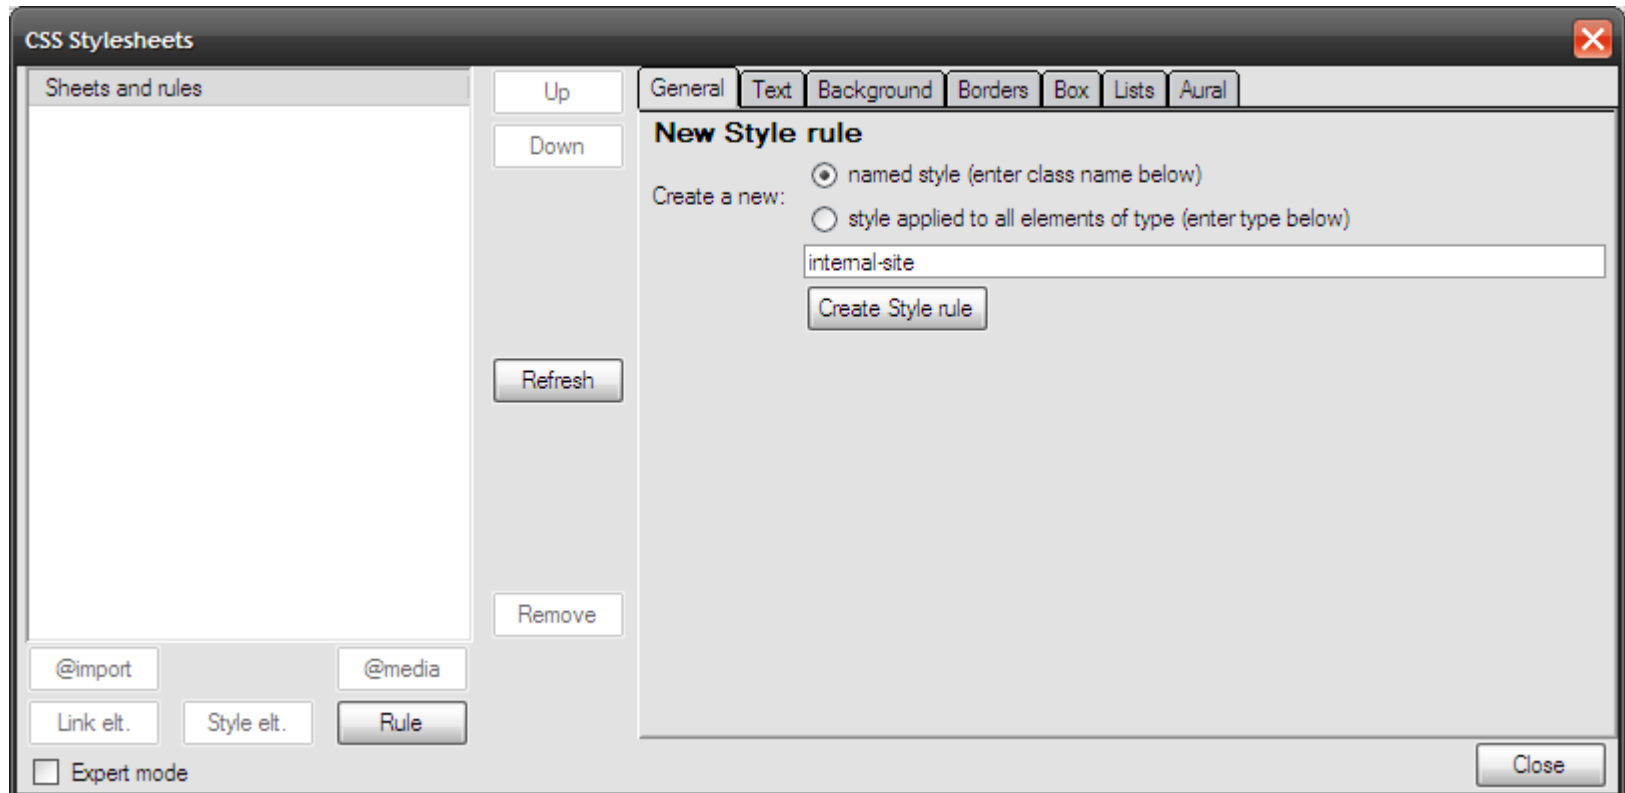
CSS Stylesheets

Sheets and rules

Up

Down

Refresh

Remove

@import

@media

Link elt.

Style elt.

Rule

Expert mode

General | Text | Background | Borders | Box | Lists | Aural

New Style rule

Create a new:

named style (enter class name below)

style applied to all elements of type (enter type below)

internal-site

Create Style rule

Close